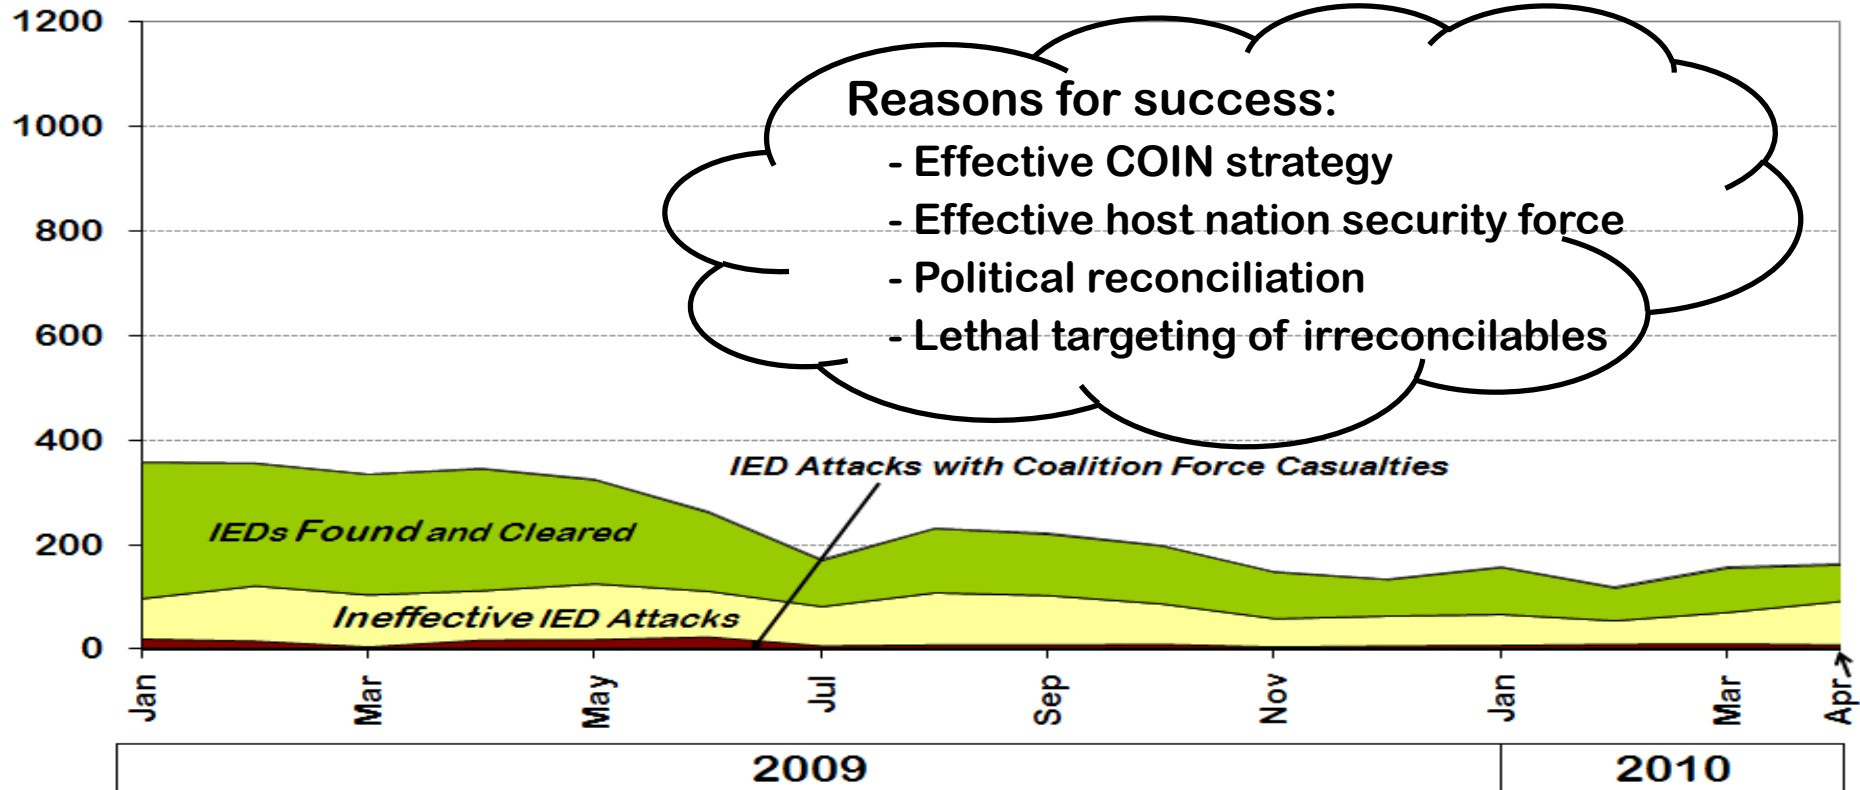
1200
1000
800
600
400
200
0

Reasons for success:
- Effective COIN strategy
- Effective host nation security force
- Political reconciliation
- Lethal targeting of irreconcilables

IED Attacks with Coalition Force Casualties

IEDs Found and Cleared

Ineffective IED Attacks

Jan
Mar
May
Jul
Sep
Nov
Jan
Mar
Apr

2009
2010